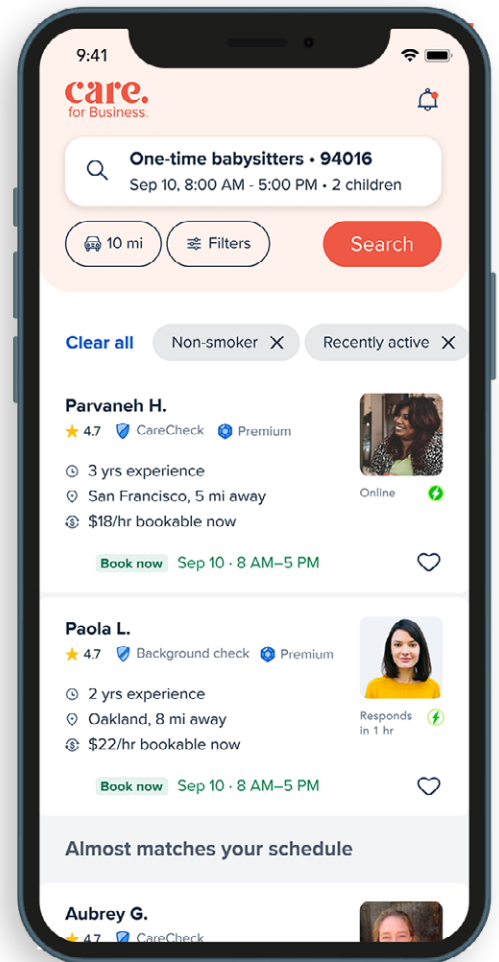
9:41

care.
for Business.

One-time babysitters • 94016
Sep 10, 8:00 AM - 5:00 PM • 2 children

10 mi
Filters
Search

Clear all
Non-smoker
Recently active

Parvaneh H.
4.7 CareCheck Premium
3 yrs experience
San Francisco, 5 mi away
$18/hr bookable now
Online
Book now Sep 10 · 8 AM–5 PM

Paola L.
4.7 Background check Premium
2 yrs experience
Oakland, 8 mi away
$22/hr bookable now
Responds in 1 hr
Book now Sep 10 · 8 AM–5 PM

Almost matches your schedule

Aubrey G.
4.7 CareCheck